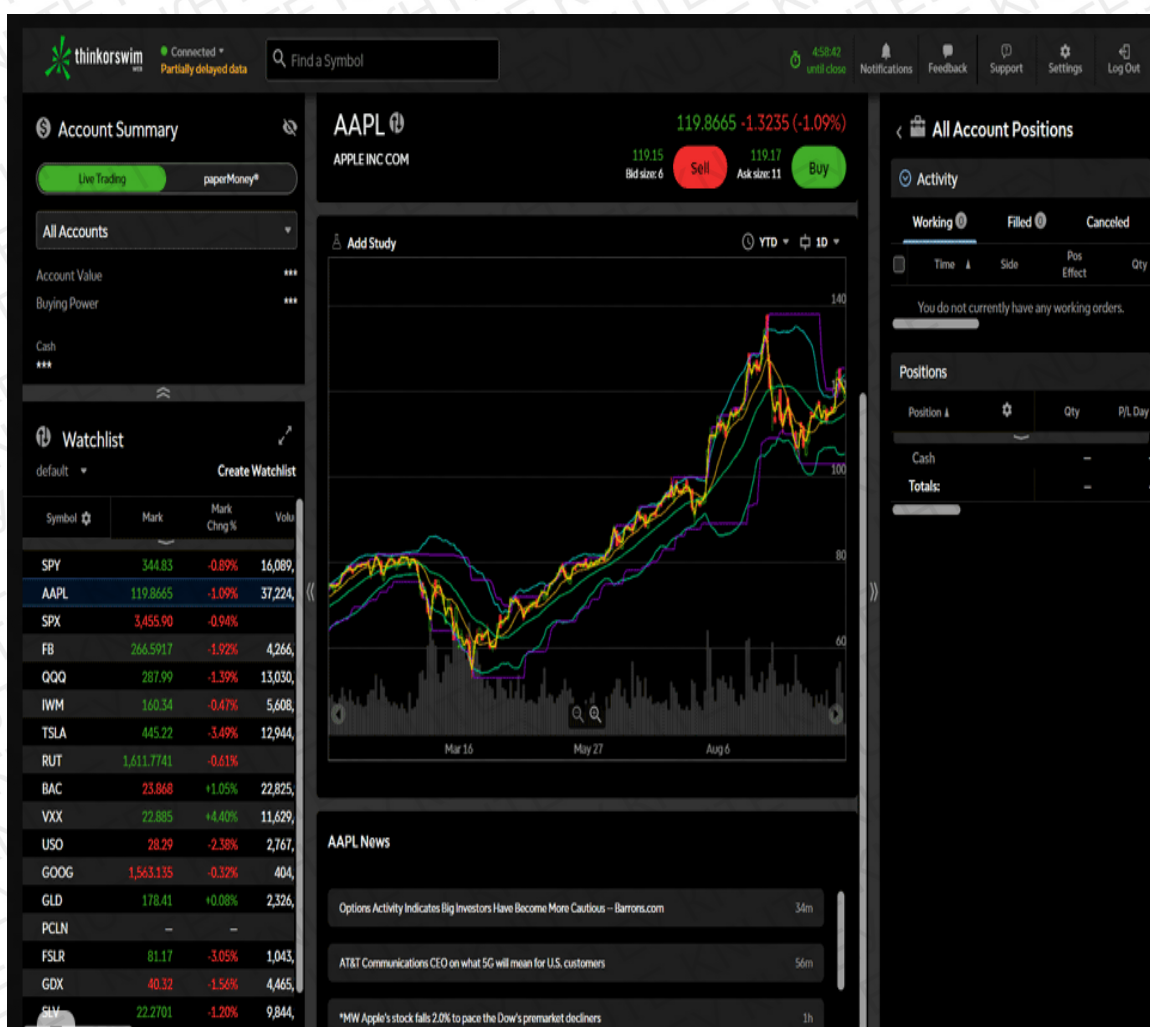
thinkorswim web
Connected
Partially delayed data
Find a Symbol
4:58:42 until close
Notifications
Feedback
Support
Settings
Log Out

Account Summary
Live Trading
paperMoney®
All Accounts
Account Value ***
Buying Power ***
Cash
***

Watchlist
default
Create Watchlist

| Symbol | Mark | Mark Chng % | Volu |
|---|---|---|---|
| SPY | 344.83 | -0.89% | 16,089, |
| AAPL | 119.8665 | -1.09% | 37,224, |
| SPX | 3,455.90 | -0.94% | |
| FB | 266.5917 | -1.92% | 4,266, |
| QQQ | 287.99 | -1.39% | 13,030, |
| IWM | 160.34 | -0.47% | 5,608, |
| TSLA | 445.22 | -3.49% | 12,944, |
| RUT | 1,611.7741 | -0.61% | |
| BAC | 23.868 | +1.05% | 22,825, |
| VXX | 22.885 | +4.40% | 11,629, |
| USO | 28.29 | -2.38% | 2,767, |
| GOOG | 1,563.135 | -0.32% | 404, |
| GLD | 178.41 | +0.08% | 2,326, |
| PCLN | – | – | |
| FSLR | 81.17 | -3.05% | 1,043, |
| GDX | 40.32 | -1.56% | 4,465, |
| SLV | 22.2701 | -1.20% | 9,844, |

AAPL
APPLE INC COM
119.8665 -1.3235 (-1.09%)
119.15 Bid size: 6
Sell
119.17 Ask size: 11
Buy

Add Study
YTD
1D
140
100
80
60
Mar 16
May 27
Aug 6

AAPL News
Options Activity Indicates Big Investors Have Become More Cautious -- Barrons.com 34m
AT&T Communications CEO on what 5G will mean for U.S. customers 56m
*MW Apple's stock falls 2.0% to pace the Dow's premarket decliners 1h

All Account Positions
Activity
Working 0
Filled 0
Canceled
Time
Side
Pos Effect
Qty
You do not currently have any working orders.

Positions
Position
Qty
P/L Day
Cash –
Totals: –